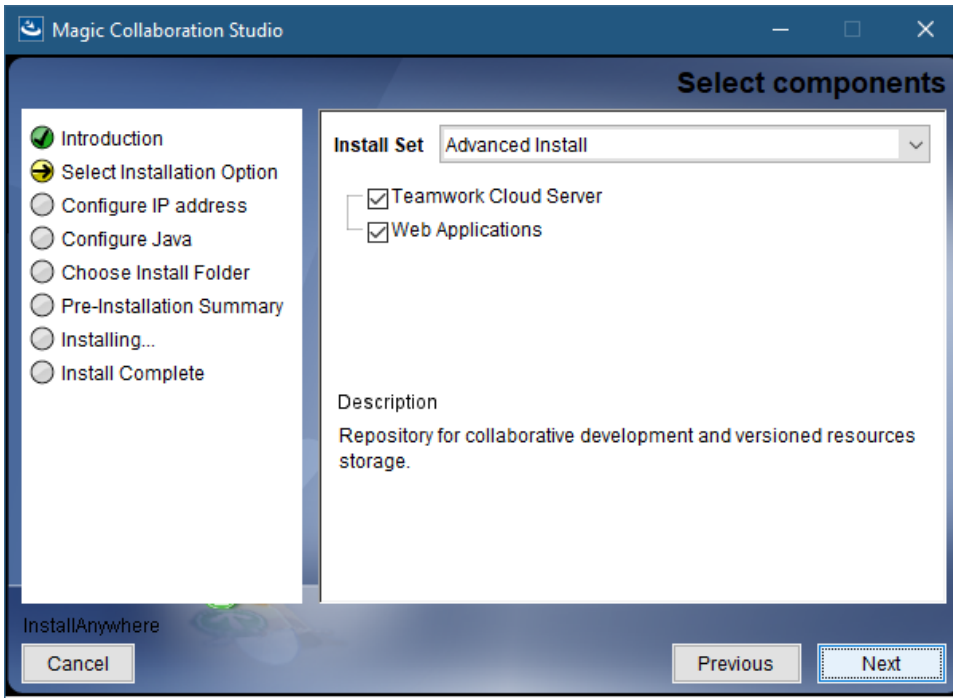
Magic Collaboration Studio

Select components

Introduction
Select Installation Option
Configure IP address
Configure Java
Choose Install Folder
Pre-Installation Summary
Installing...
Install Complete

Install Set Advanced Install

Teamwork Cloud Server
Web Applications

Description

Repository for collaborative development and versioned resources storage.

InstallAnywhere

Cancel

Previous

Next